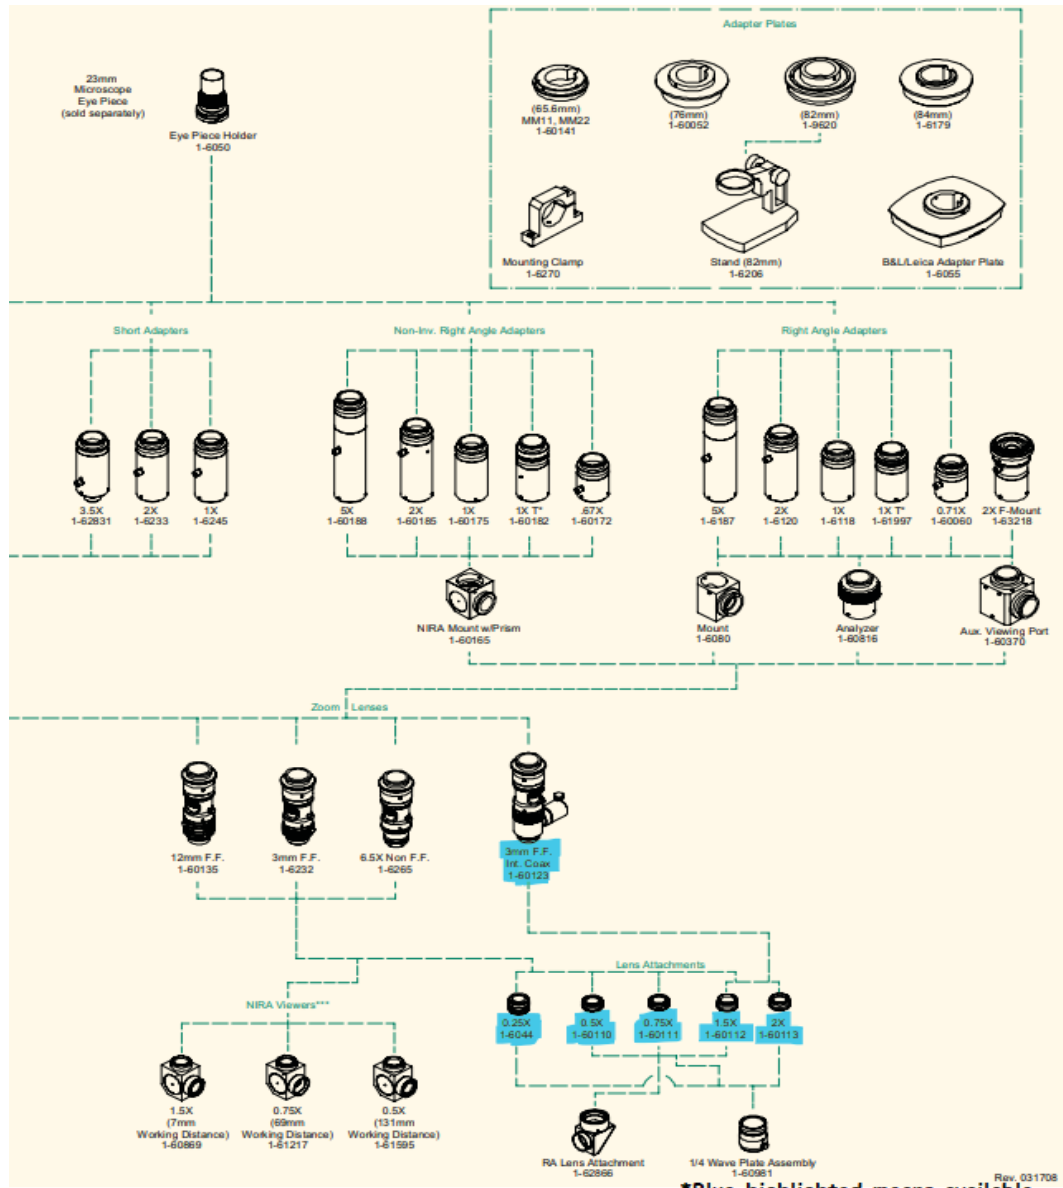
23mm Microscope Eye Piece (sold separately)

Eye Piece Holder 1-6050

Adapter Plates

(65.6mm) MM11, MM22 1-60141

(76mm) 1-60052

(82mm) 1-9620

(84mm) 1-6179

Mounting Clamp 1-6270

Stand (82mm) 1-6206

B&L/Leica Adapter Plate 1-6055

Short Adapters

3.5X 1-62831

2X 1-6233

1X 1-6245

Non-Inv. Right Angle Adapters

5X 1-60188

2X 1-60185

1X 1-60175

1X T* 1-60182

.67X 1-60172

NIRA Mount w/Prism 1-60165

Right Angle Adapters

5X 1-6187

2X 1-6120

1X 1-6118

1X T* 1-61997

0.71X 1-60060

2X F-Mount 1-63218

Mount 1-6080

Analyzer 1-60816

Aux. Viewing Port 1-60370

Zoom Lenses

12mm F.F. 1-60135

3mm F.F. 1-6232

6.5X Non F.F. 1-6265

3mm F.F. Int. Coax 1-60123

Lens Attachments

0.25X 1-6044

0.5X 1-60110

0.75X 1-60111

1.5X 1-60112

2X 1-60113

NIRA Viewers***

1.5X (7mm Working Distance) 1-60869

0.75X (69mm Working Distance) 1-61217

0.5X (131mm Working Distance) 1-61595

RA Lens Attachment 1-62866

1/4 Wave Plate Assembly 1-60981

Rev. 031708

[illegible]